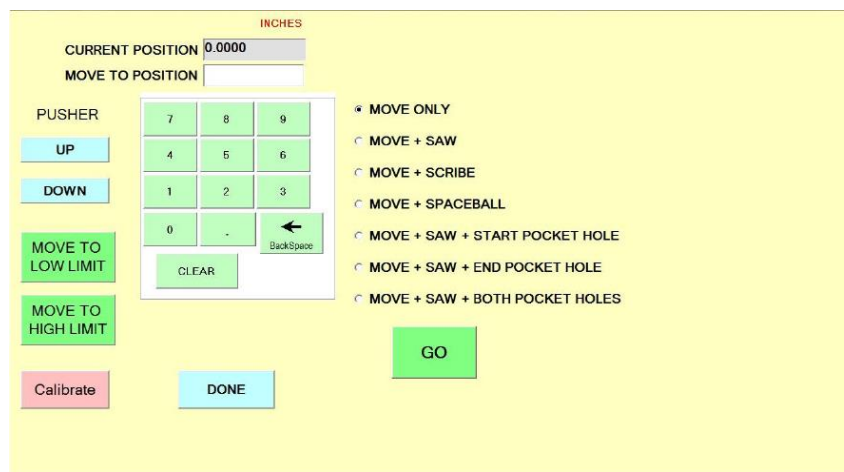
INCHES

CURRENT POSITION 0.0000

MOVE TO POSITION

PUSHER

UP

DOWN

MOVE TO LOW LIMIT

MOVE TO HIGH LIMIT

Calibrate

7 8 9
4 5 6
1 2 3
0 . ← BackSpace

CLEAR

DONE

MOVE ONLY

MOVE + SAW

MOVE + SCRIBE

MOVE + SPACEBALL

MOVE + SAW + START POCKET HOLE

MOVE + SAW + END POCKET HOLE

MOVE + SAW + BOTH POCKET HOLES

GO